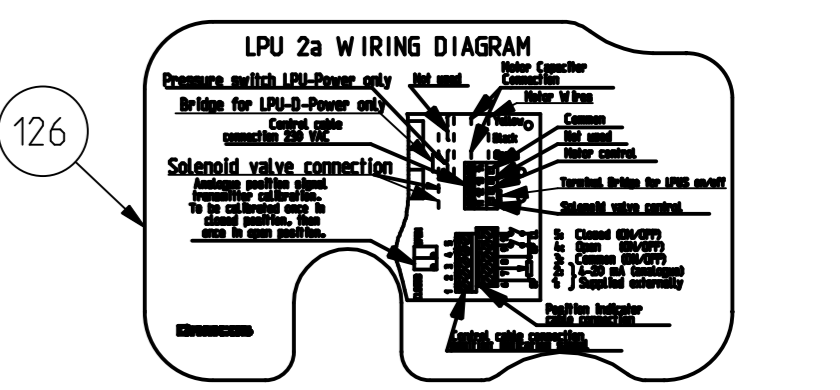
126

LPU 2a WIRING DIAGRAM

Pressure switch LPU-Power only

Not used

Motor Capacitor Connection

Motor Wires

Bridge for LPU-D-Power only

Yellow

Black

Control cable connection 230 VAC

Common

Not used

Motor control

Solenoid valve connection

Analogue position signal transmitter calibration. To be calibrated once in closed position. Then once in open position.

Terminal Bridge for LPUS on/off

Solenoid valve control

5: Closed (ON/OFF)
4: Open (ON/OFF)
3: Common (ON/OFF)
2: } 4-20 mA (analogue)
1: } Supplied externally

Position indicator cable connection

Control cable connection

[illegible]